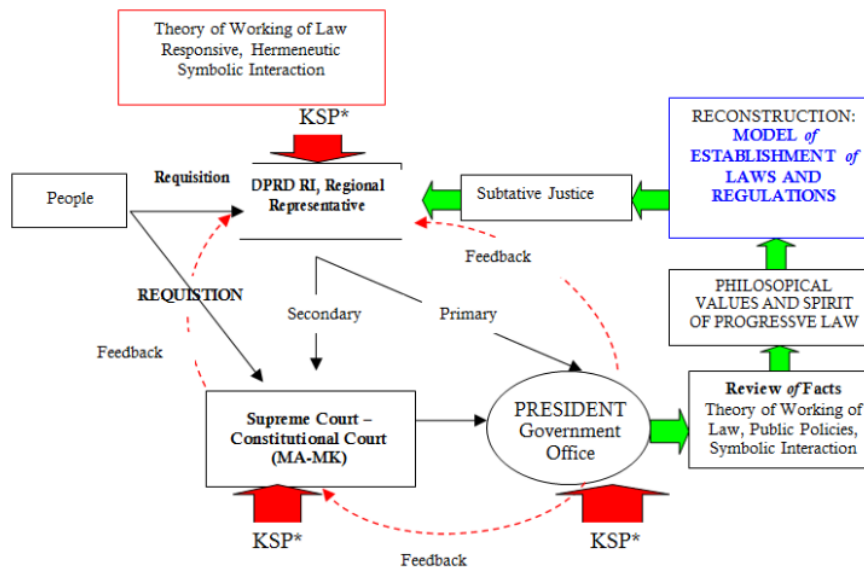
Theory of Working of Law Responsive, Hermeneutic Symbolic Interaction

KSP*

RECONSTRUCTION: MODEL *of* ESTABLISHMENT *of* LAWS AND REGULATIONS

People

Requisition

DPRD RI, Regional Representative

Subtative Justice

Feedback

REQUISTION

Secondary

Primary

PHILOSOPICAL VALUES AND SPIRIT OF PROGRESSVE LAW

Feedback

Supreme Court – Constitutional Court (MA-MK)

PRESIDENT Government Office

Review *of* Facts
Theory of Working of Law, Public Policies, Symbolic Interaction

KSP*

Feedback

KSP*